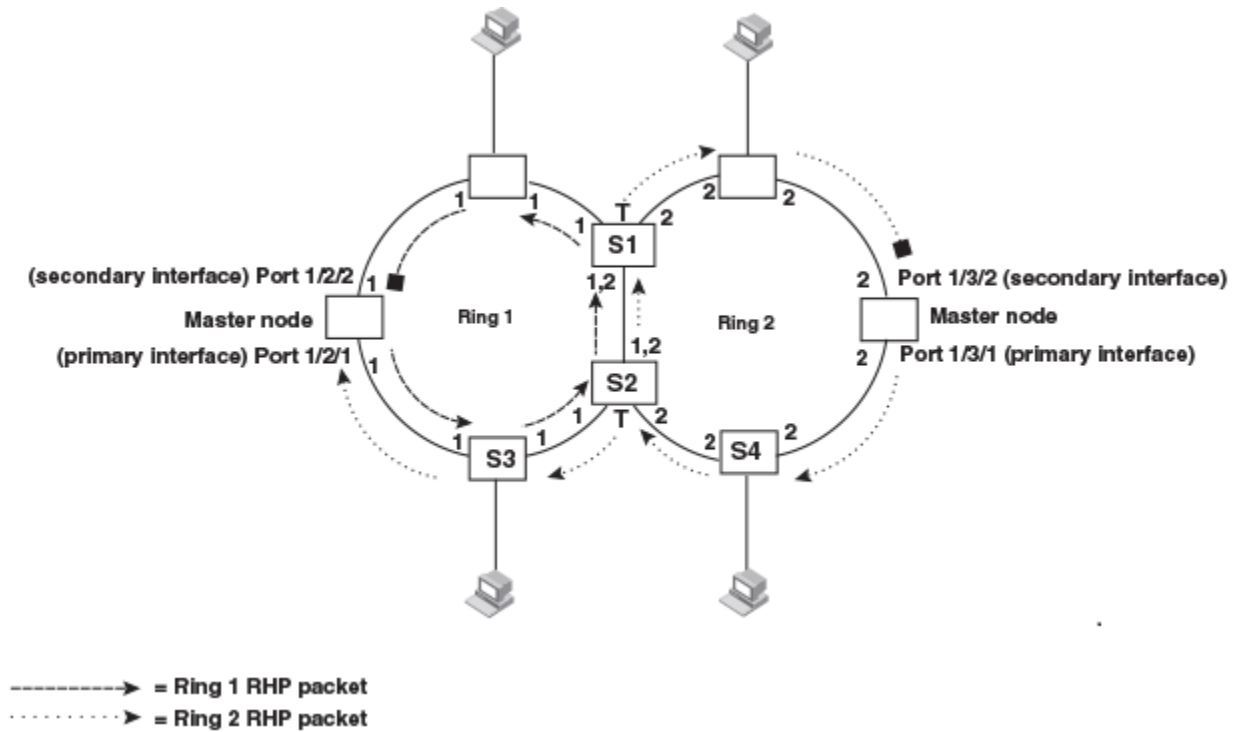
1
1
1
T
2
S1
2
2
(secondary interface) Port 1/2/2
1
1,2
2
Port 1/3/2 (secondary interface)
Master node
Ring 1
Ring 2
Master node
1,2
(primary interface) Port 1/2/1
1
S2
2
Port 1/3/1 (primary interface)
1
1
1
T
2
2
S4
2
S3

= Ring 1 RHP packet
= Ring 2 RHP packet